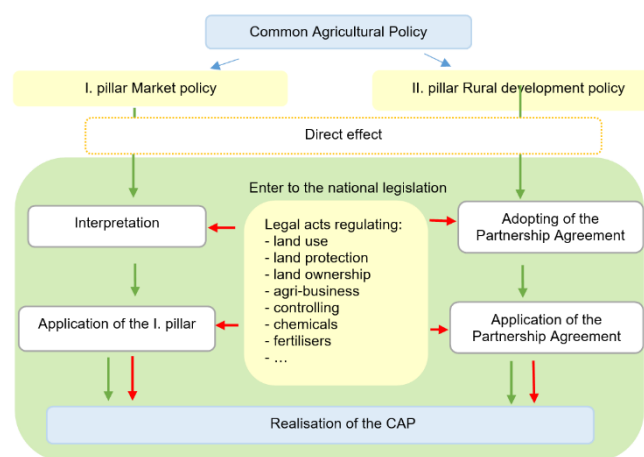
Common Agricultural Policy

I. pillar Market policy

II. pillar Rural development policy

Direct effect

Enter to the national legislation

Interpretation

Legal acts regulating:
- land use
- land protection
- land ownership
- agri-business
- controlling
- chemicals
- fertilisers
- …

Adopting of the Partnership Agreement

Application of the I. pillar

Application of the Partnership Agreement

Realisation of the CAP